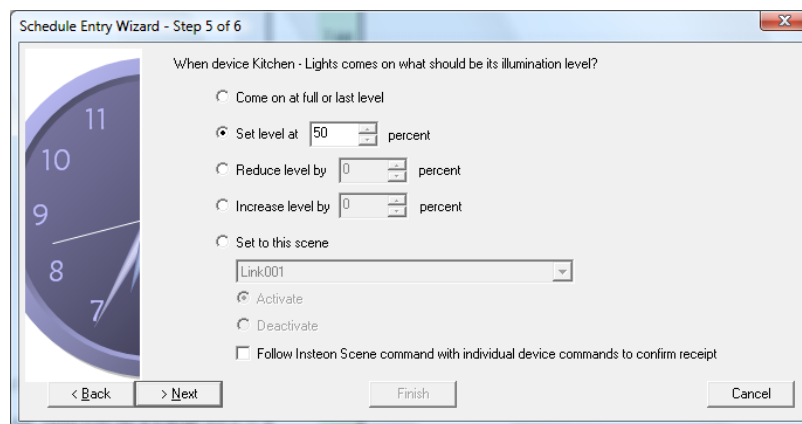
Schedule Entry Wizard - Step 5 of 6

When device Kitchen - Lights comes on what should be its illumination level?

Come on at full or last level

Set level at 50 percent

Reduce level by 0 percent

Increase level by 0 percent

Set to this scene

Link001

Activate

Deactivate

Follow Insteon Scene command with individual device commands to confirm receipt

11
10
9
8
7

< Back
> Next
Finish
Cancel